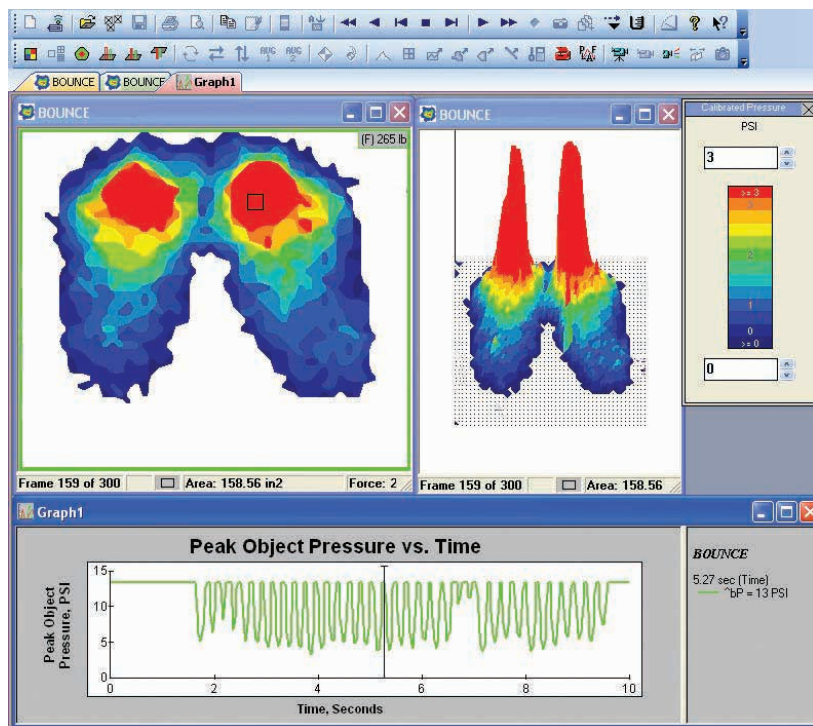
BOUNCE BOUNCE Graph1

BOUNCE

(F) 265 lb

Frame 159 of 300 Area: 158.56 in2 Force: 2

BOUNCE

Frame 159 of 300 Area: 158.56

Calibrated Pressure

PSI

3

>= 3

3

2

1

0

>= 0

0

Graph1

Peak Object Pressure vs. Time

Peak Object Pressure, PSI

15

10

5

0

0 2 4 6 8 10

Time, Seconds

BOUNCE

5.27 sec (Time)

^bP = 13 PSI